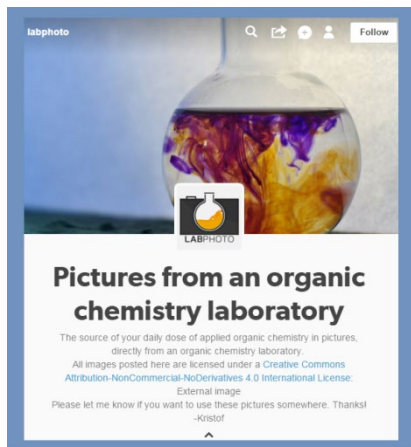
labphoto

Follow

LABPHOTO

Pictures from an organic chemistry laboratory

The source of your daily dose of applied organic chemistry in pictures, directly from an organic chemistry laboratory.
All images posted here are licensed under a Creative Commons Attribution-NonCommercial-NoDerivatives 4.0 International License:
External image
Please let me know if you want to use these pictures somewhere. Thanks!
-Kristof